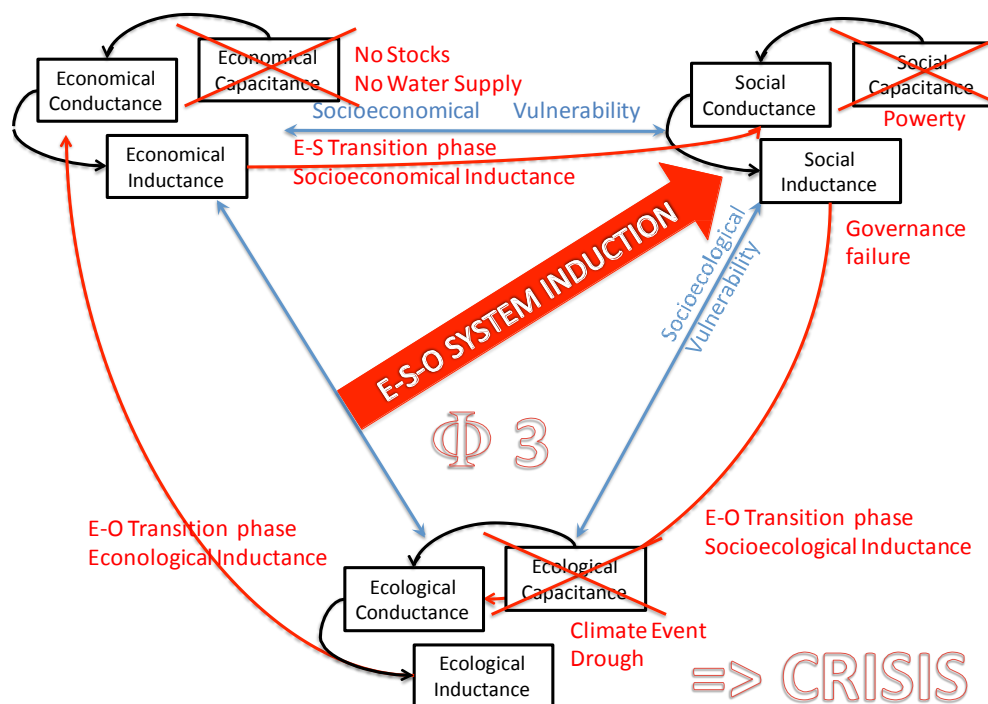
Economical Conductance

Economical Capacitance

No Stocks
No Water Supply

Social Conductance

Social Capacitance

Powerty

Socioeconomical Vulnerability

Economical Inductance

E-S Transition phase
Socioeconomical Inductance

Social Inductance

Governance failure

E-S-O SYSTEM INDUCTION

Socioecological Vulnerability

$\Phi$ 3

E-O Transition phase
Econological Inductance

E-O Transition phase
Socioecological Inductance

Ecological Conductance

Ecological Capacitance

Climate Event
Drough

Ecological Inductance

=> CRISIS